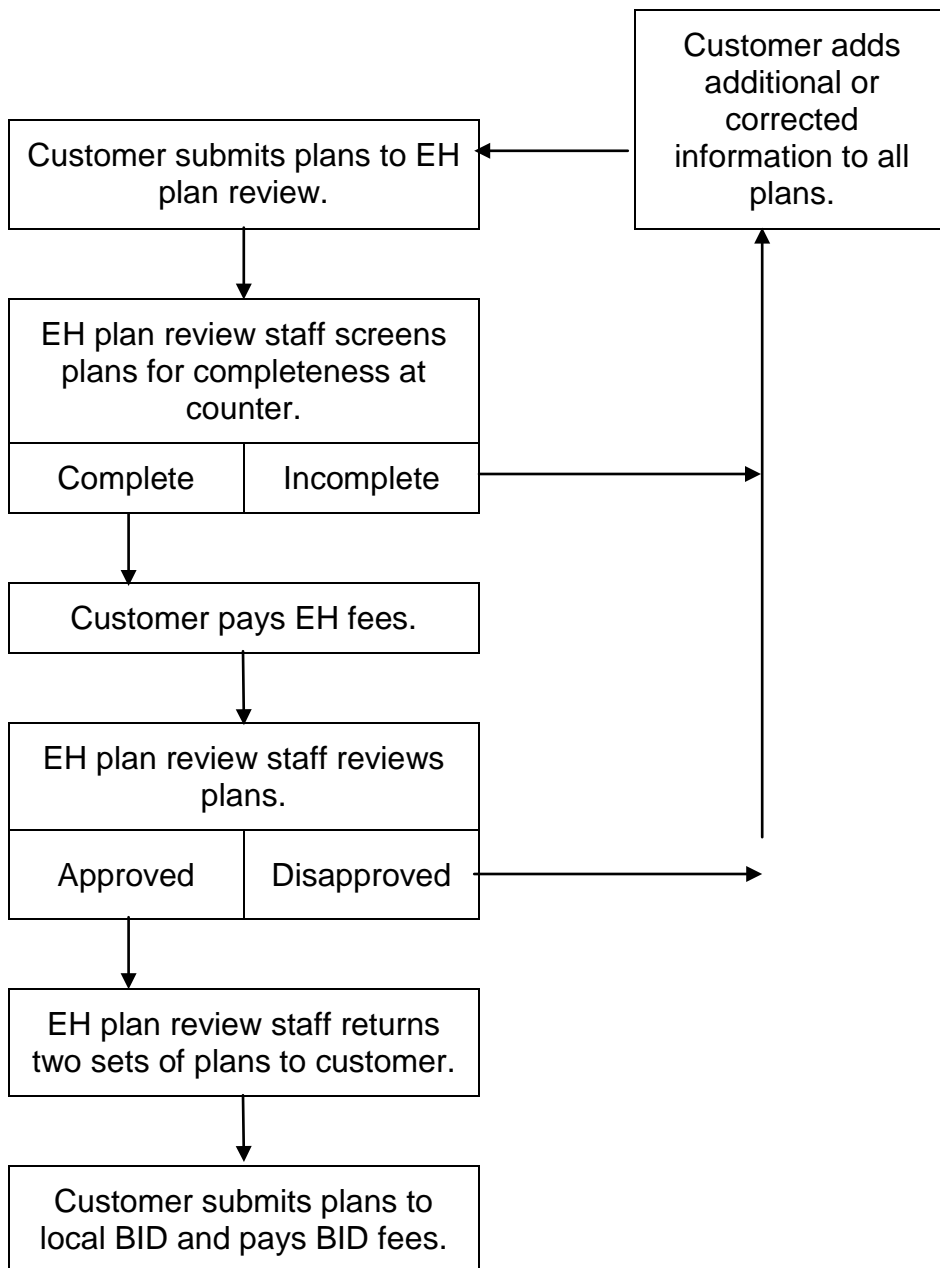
Customer adds additional or corrected information to all plans.

Customer submits plans to EH plan review.

EH plan review staff screens plans for completeness at counter.

Complete

Incomplete

Customer pays EH fees.

EH plan review staff reviews plans.

Approved

Disapproved

EH plan review staff returns two sets of plans to customer.

Customer submits plans to local BID and pays BID fees.